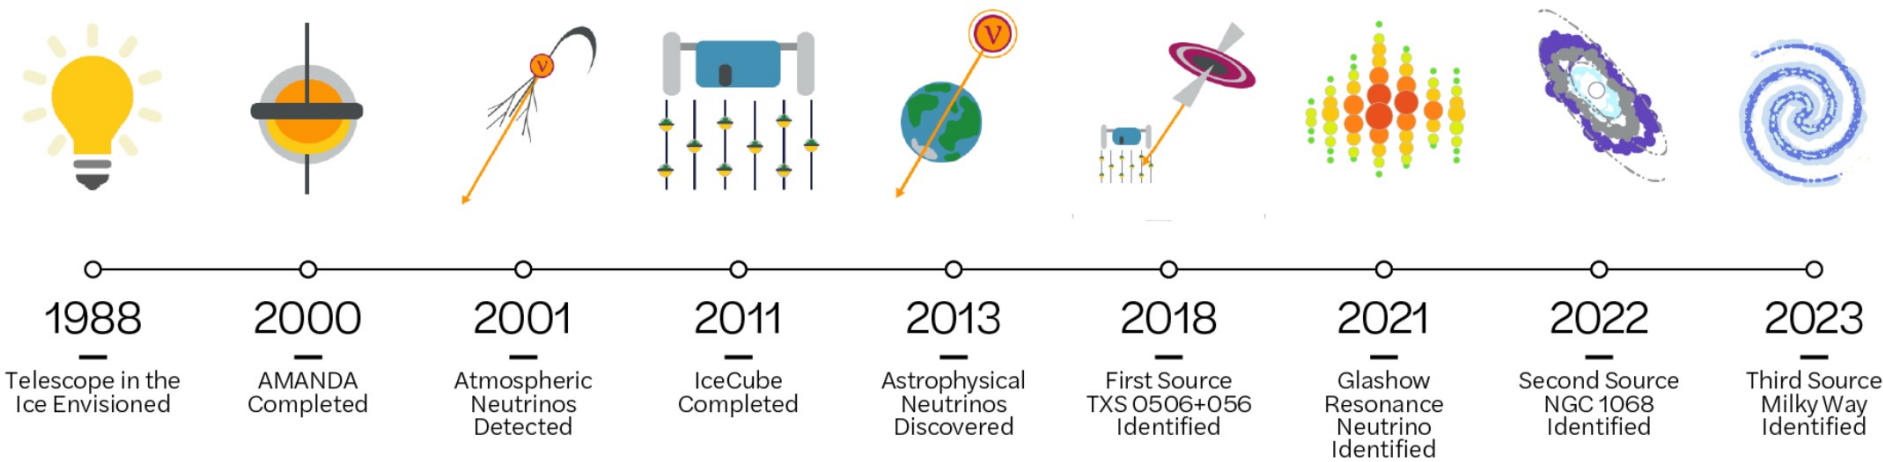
$\nu$

$\nu$

1988
Telescope in the Ice Envisioned

2000
AMANDA Completed

2001
Atmospheric Neutrinos Detected

2011
IceCube Completed

2013
Astrophysical Neutrinos Discovered

2018
First Source TXS 0506+056 Identified

2021
Glashow Resonance Neutrino Identified

2022
Second Source NGC 1068 Identified

2023
Third Source Milky Way Identified